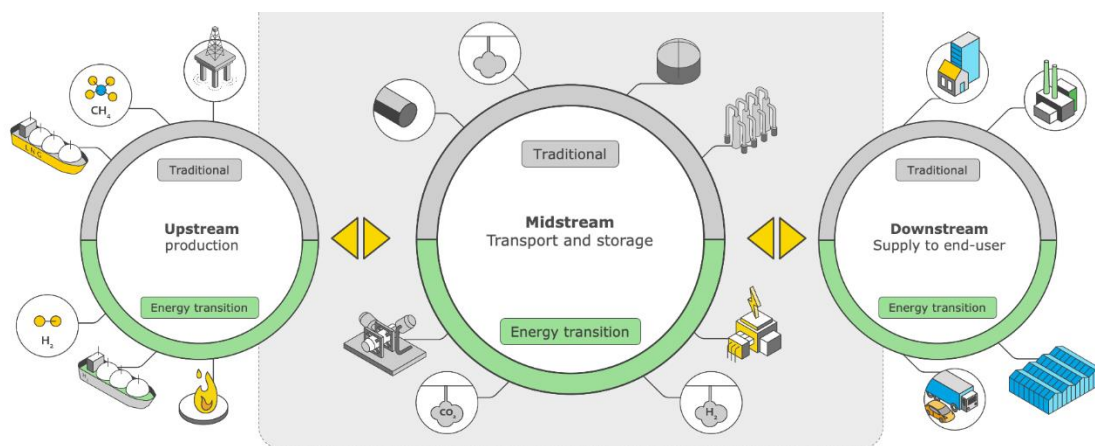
$CH_4$

L N G

Traditional

Upstream
production

Energy transition

$H_2$

Traditional

Midstream
Transport and storage

Energy transition

$CO_2$

$H_2$

Traditional

Downstream
Supply to end-user

Energy transition